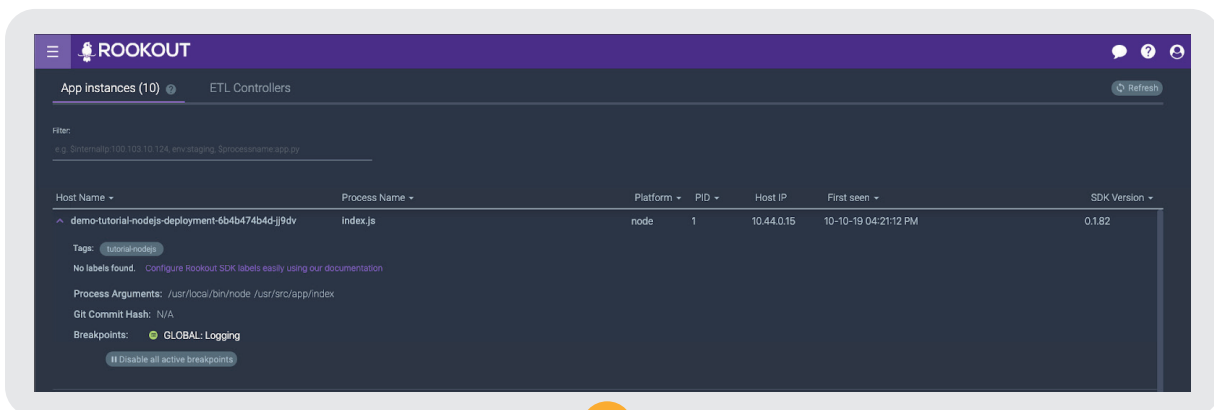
ROOKOUT

App instances (10) ETL Controllers Refresh

Filter:

e.g. $internalip:100.103.10.124, env:staging, $processname:app.py

| Host Name | Process Name | Platform | PID | Host IP | First seen | SDK Version |
|---|---|---|---|---|---|---|
| demo-tutorial-nodejs-deployment-6b4b474b4d-jj9dv | index.js | node | 1 | 10.44.0.15 | 10-10-19 04:21:12 PM | 0.1.82 |

Tags: tutorial-nodejs

No labels found. Configure Rookout SDK labels easily using our documentation

Process Arguments: /usr/local/bin/node /usr/src/app/index

Git Commit Hash: N/A

Breakpoints: GLOBAL: Logging

Disable all active breakpoints